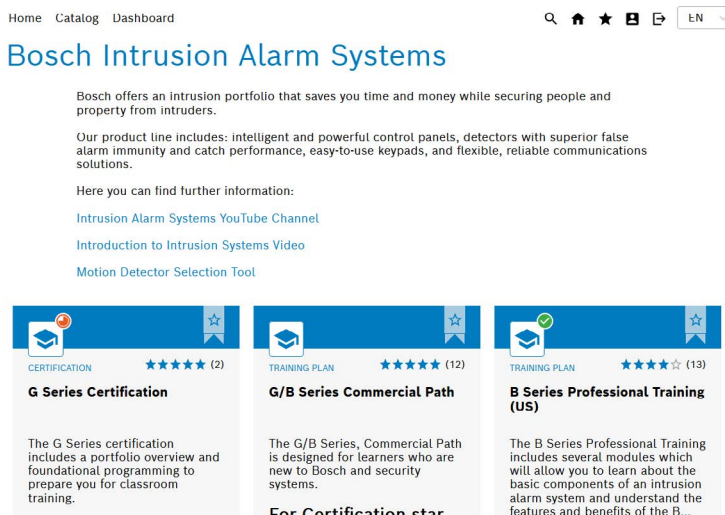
Home Catalog Dashboard

EN

Bosch Intrusion Alarm Systems

Bosch offers an intrusion portfolio that saves you time and money while securing people and property from intruders.

Our product line includes: intelligent and powerful control panels, detectors with superior false alarm immunity and catch performance, easy-to-use keypads, and flexible, reliable communications solutions.

Here you can find further information:

Intrusion Alarm Systems YouTube Channel

Introduction to Intrusion Systems Video

Motion Detector Selection Tool

CERTIFICATION ★★★★★ (2)

G Series Certification

The G Series certification includes a portfolio overview and foundational programming to prepare you for classroom training.

TRAINING PLAN ★★★★★ (12)

G/B Series Commercial Path

The G/B Series, Commercial Path is designed for learners who are new to Bosch and security systems.

For Certification star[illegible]

TRAINING PLAN ★★★★☆ (13)

B Series Professional Training (US)

The B Series Professional Training includes several modules which will allow you to learn about the basic components of an intrusion alarm system and understand the features and benefits of the B...